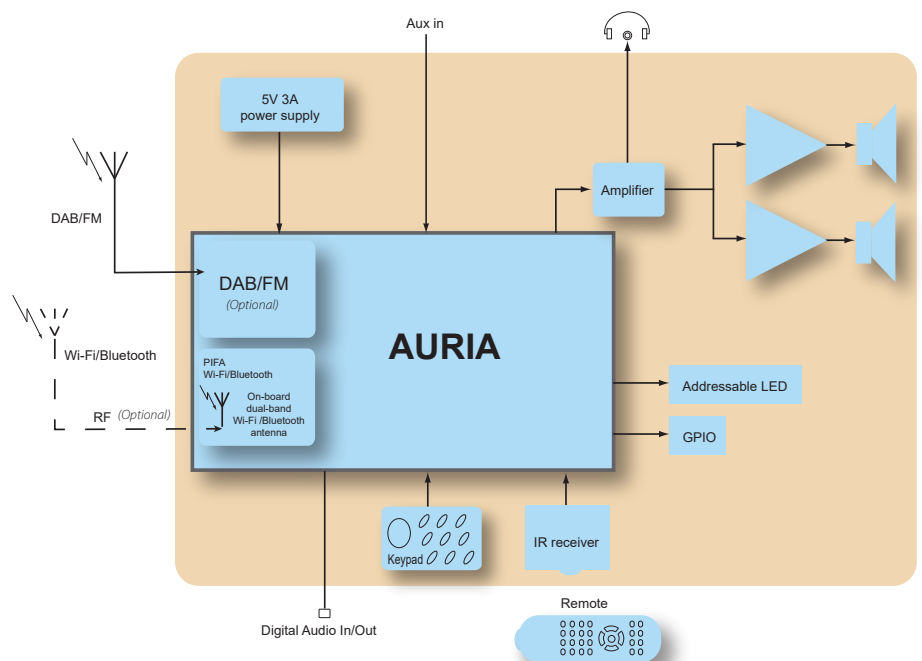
Aux in

5V 3A
power supply

DAB/FM

Wi-Fi/Bluetooth

RF (Optional)

DAB/FM
(Optional)

PIFA
Wi-Fi/Bluetooth

On-board
dual-band
Wi-Fi /Bluetooth
antenna

AURIA

Amplifier

Addressable LED

GPIO

Keypad

IR receiver

Remote

Digital Audio In/Out